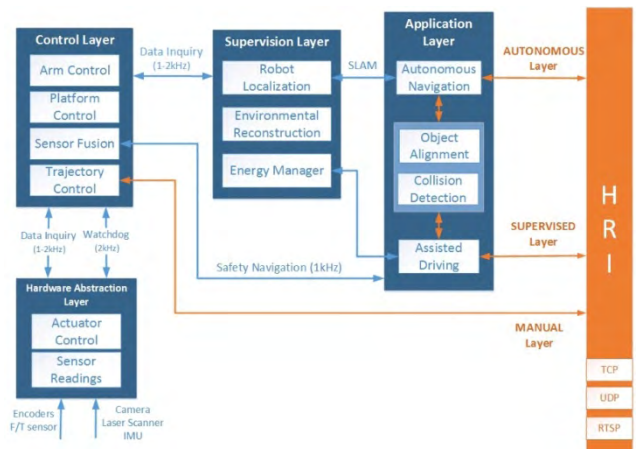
Control Layer

Arm Control

Platform Control

Sensor Fusion

Trajectory Control

Data Inquiry (1-2kHz)

Supervision Layer

Robot Localization

Environmental Reconstruction

Energy Manager

SLAM

Application Layer

Autonomous Navigation

Object Alignment

Collision Detection

Assisted Driving

AUTONOMOUS Layer

SUPERVISED Layer

MANUAL Layer

H R I

TCP

UDP

RTSP

Data Inquiry (1-2kHz)

Watchdog (2kHz)

Safety Navigation (1kHz)

Hardware Abstraction Layer

Actuator Control

Sensor Readings

Encoders F/T sensor

Camera Laser Scanner IMU